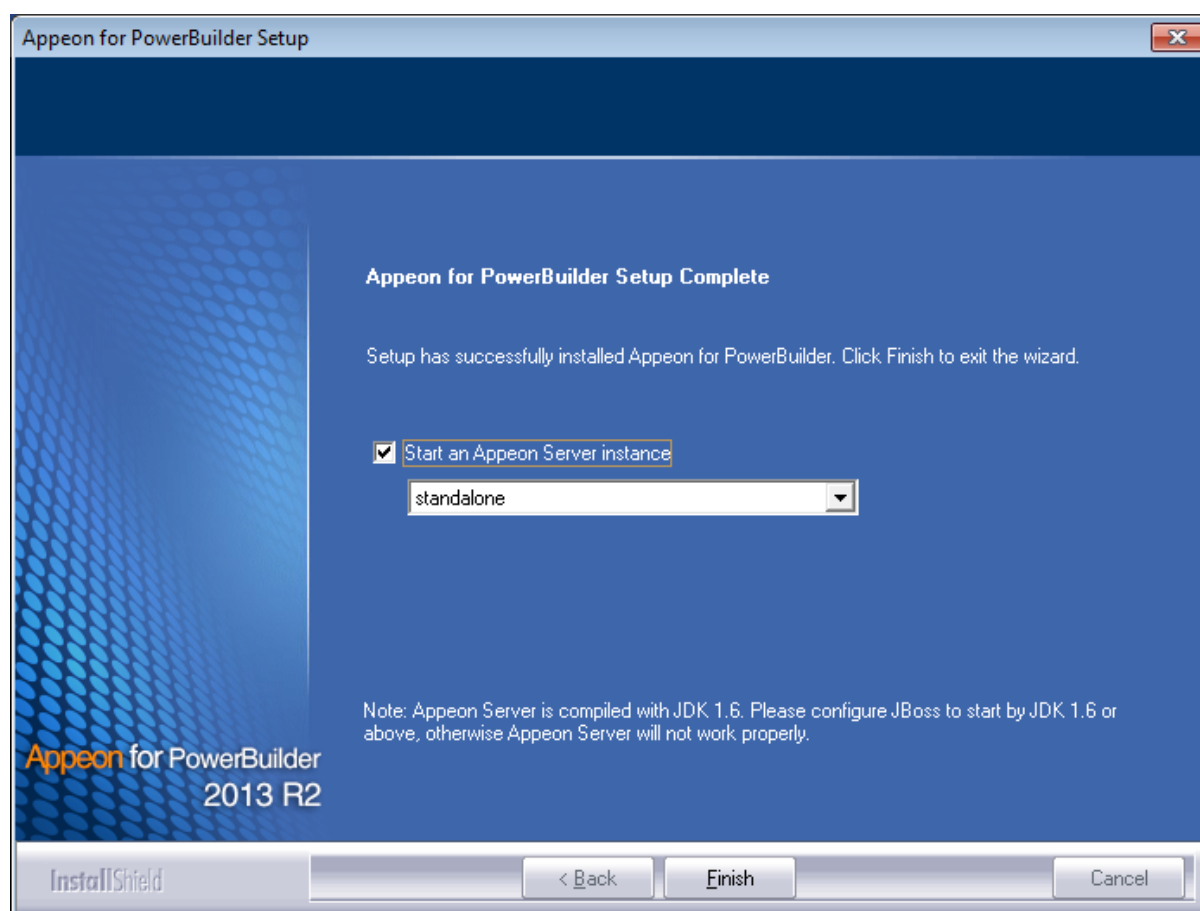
Appeon for PowerBuilder Setup

Appeon for PowerBuilder Setup Complete

Setup has successfully installed Appeon for PowerBuilder. Click Finish to exit the wizard.

Start an Appeon Server instance

standalone

Note: Appeon Server is compiled with JDK 1.6. Please configure JBoss to start by JDK 1.6 or above, otherwise Appeon Server will not work properly.

Appeon for PowerBuilder 2013 R2

InstallShield

< Back

Finish

Cancel